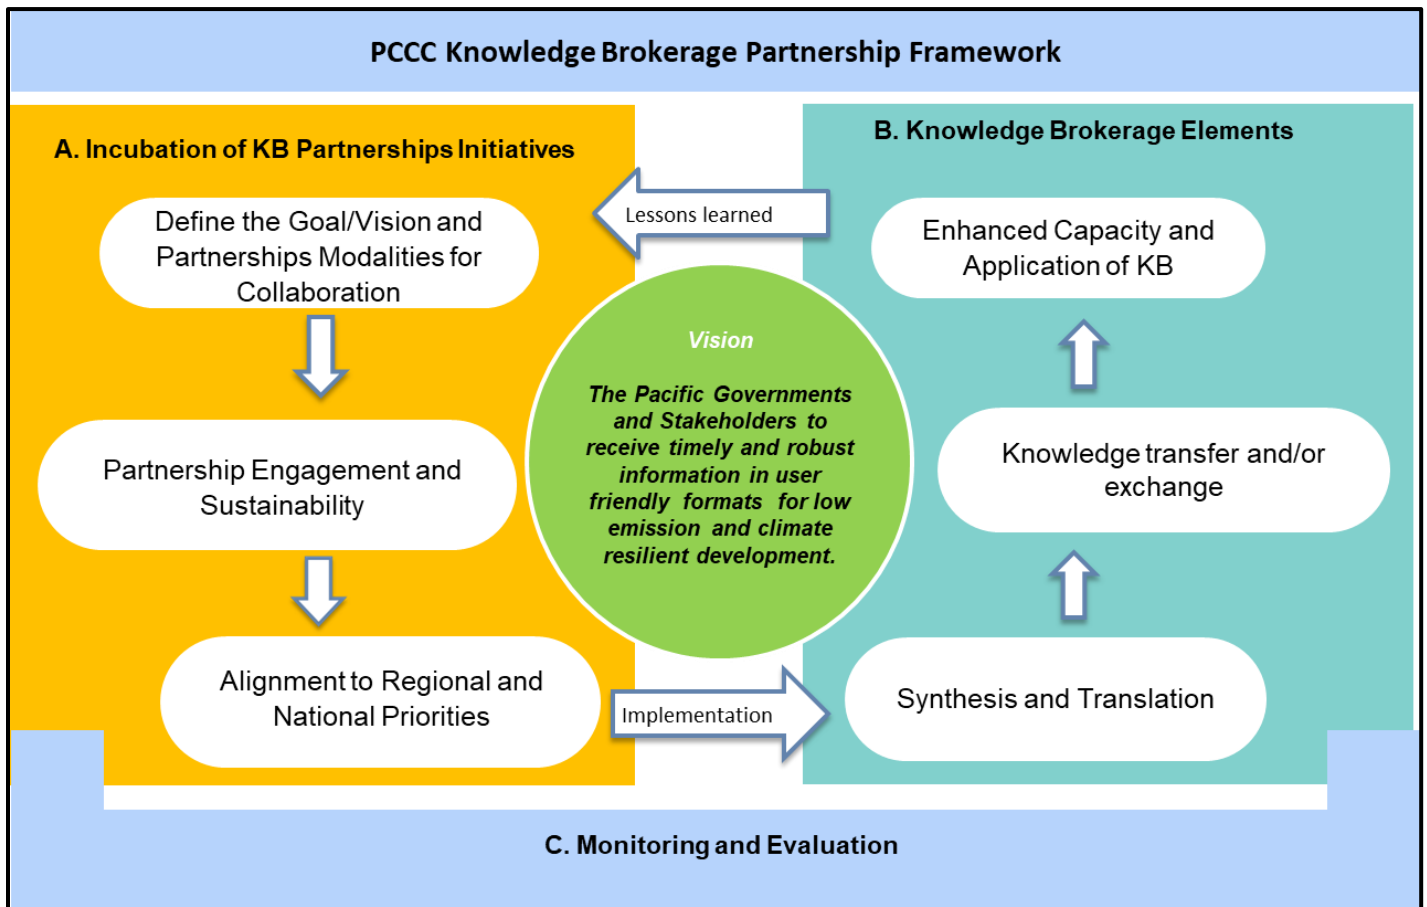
PCCC Knowledge Brokerage Partnership Framework

A. Incubation of KB Partnerships Initiatives

Define the Goal/Vision and Partnerships Modalities for Collaboration

Partnership Engagement and Sustainability

Alignment to Regional and National Priorities

Lessons learned

Vision

The Pacific Governments and Stakeholders to receive timely and robust information in user friendly formats for low emission and climate resilient development.

Implementation

B. Knowledge Brokerage Elements

Enhanced Capacity and Application of KB

Knowledge transfer and/or exchange

Synthesis and Translation

C. Monitoring and Evaluation